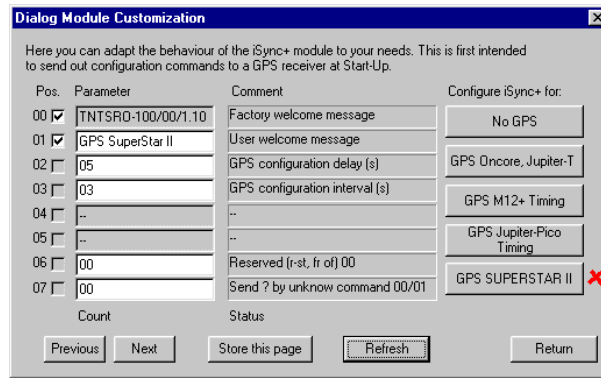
Dialog Module Customization

Here you can adapt the behaviour of the iSync+ module to your needs. This is first intended to send out configuration commands to a GPS receiver at Start-Up.

| Pos. | Parameter | Comment |
|---|---|---|
| 00 | TNTSRO-100/00/1.10 | Factory welcome message |
| 01 | GPS SuperStar II | User welcome message |
| 02 | 05 | GPS configuration delay (s) |
| 03 | 03 | GPS configuration interval (s) |
| 04 | -- | -- |
| 05 | -- | -- |
| 06 | 00 | Reserved (r-st, fr of) 00 |
| 07 | 00 | Send ? by unknow command 00/01 |

Configure iSync+ for:

No GPS

GPS Oncore, Jupiter-T

GPS M12+ Timing

GPS Jupiter-Pico Timing

GPS SUPERSTAR II

Count

Status

Previous

Next

Store this page

Refresh

Return